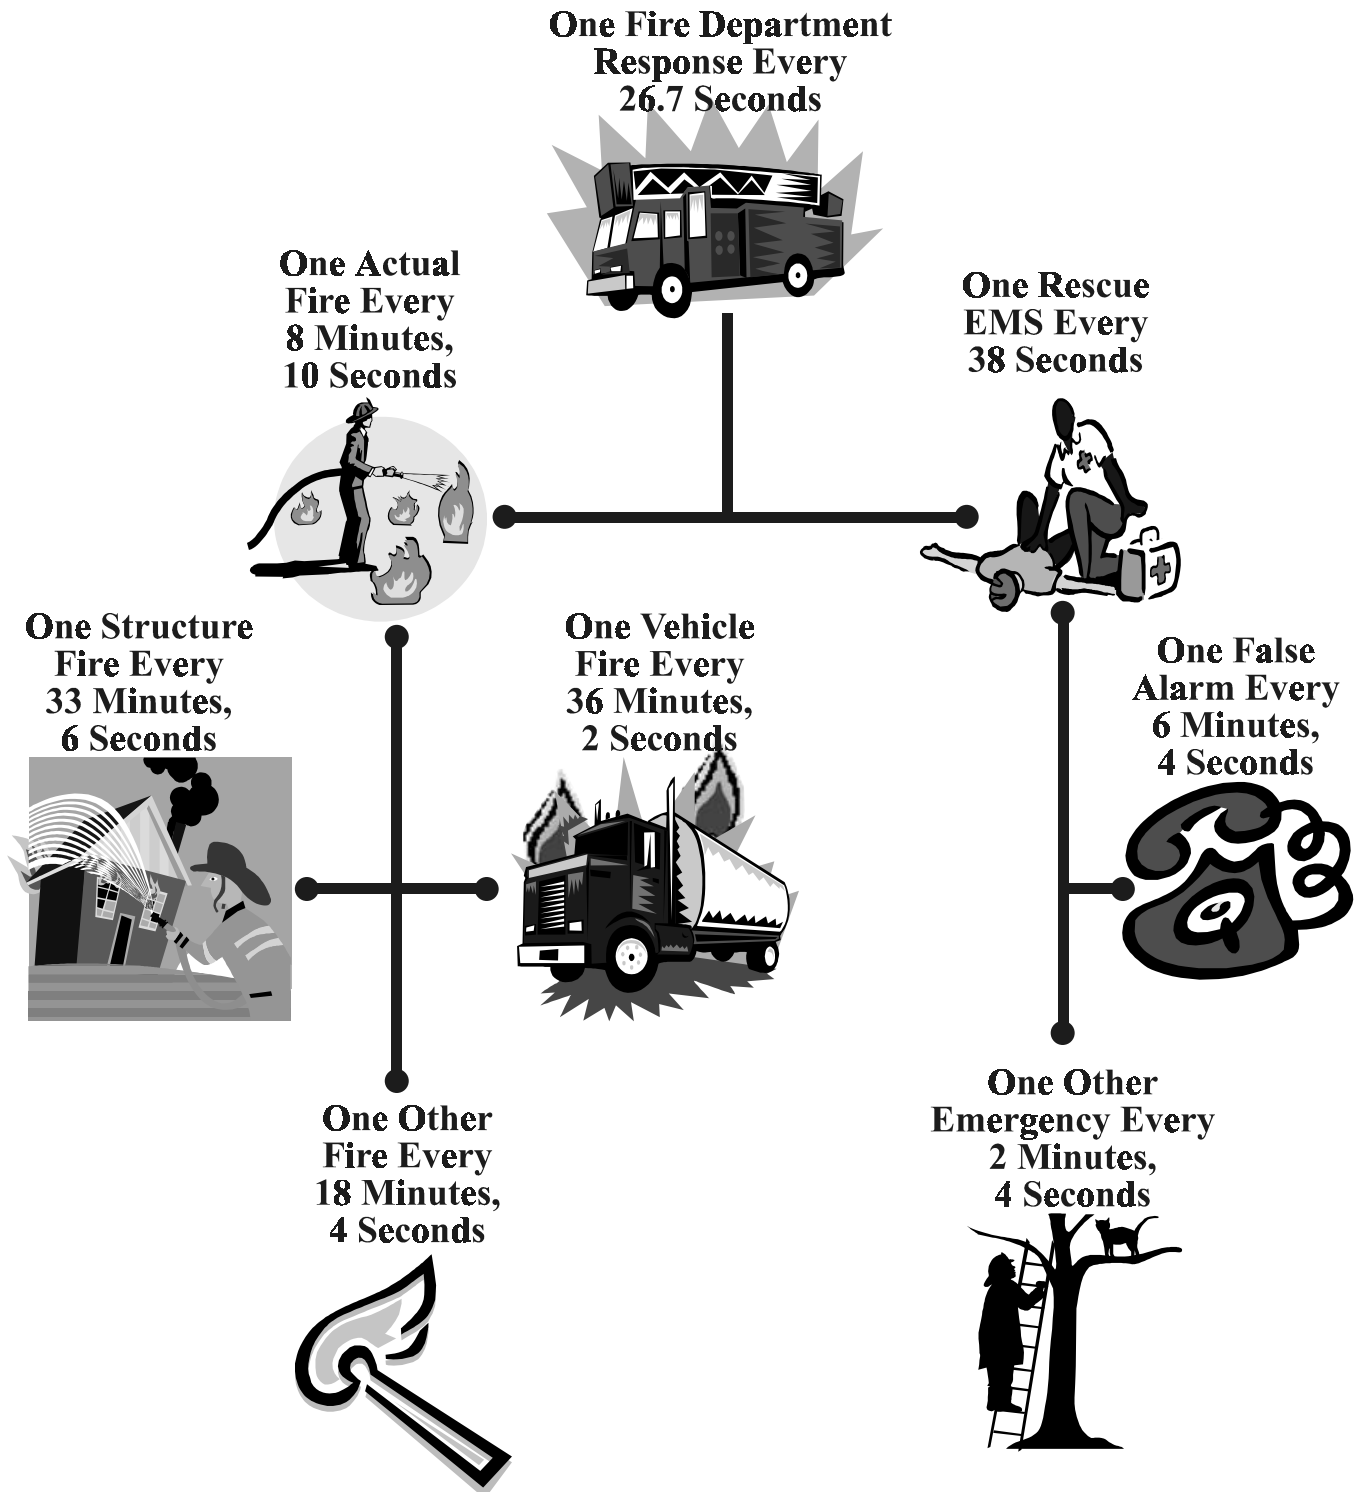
One Fire Department Response Every 26.7 Seconds

One Actual Fire Every 8 Minutes, 10 Seconds

One Rescue EMS Every 38 Seconds

One Structure Fire Every 33 Minutes, 6 Seconds

One Vehicle Fire Every 36 Minutes, 2 Seconds

One False Alarm Every 6 Minutes, 4 Seconds

One Other Fire Every 18 Minutes, 4 Seconds

One Other Emergency Every 2 Minutes, 4 Seconds